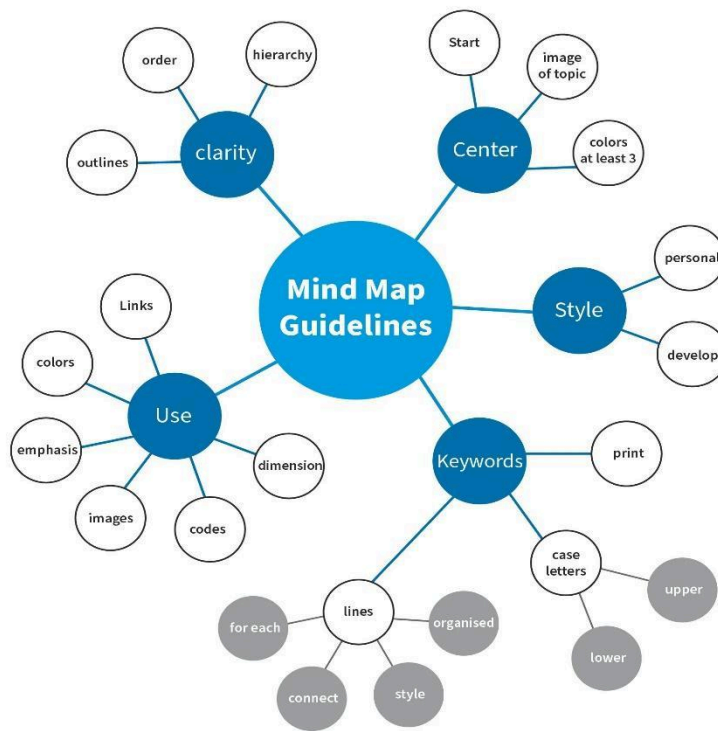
Mind Map Guidelines

clarity
order
hierarchy
outlines

Center
Start
image of topic
colors at least 3

Style
personal
develop

Use
Links
colors
emphasis
images
codes
dimension

Keywords
print
case letters
upper
lower
lines
for each
organised
connect
style